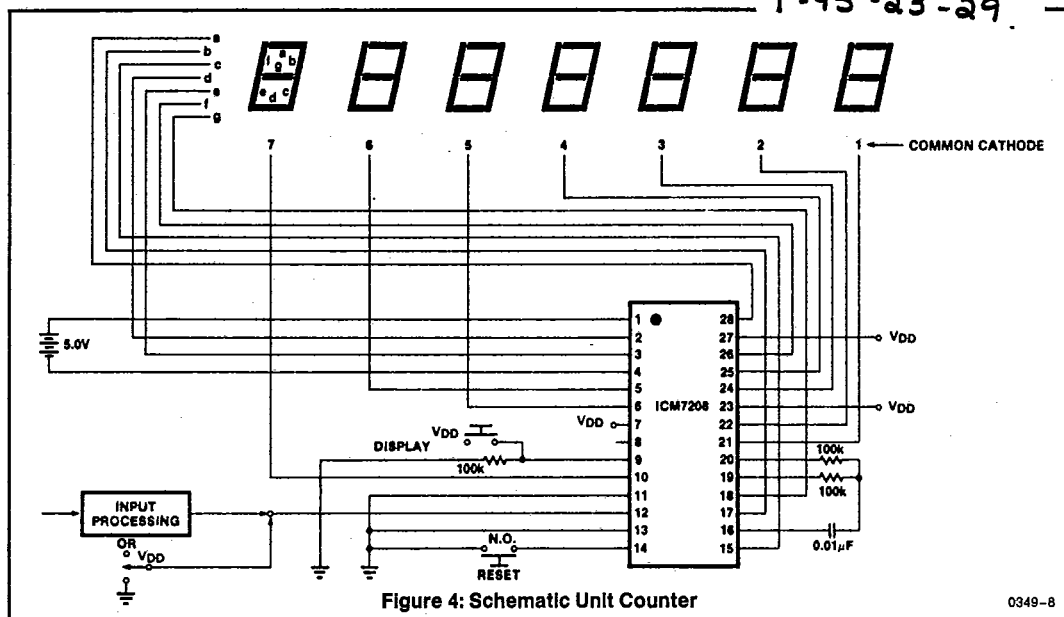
T-45-23-29

a
b
c
d
e
f
g

f g a b
e d c

7 6 5 4 3 2 1 ← COMMON CATHODE

5.0V

1 2 3 4 5 6 7 8 9 10 11 12 13 14
28 27 26 25 24 23 22 21 20 19 18 17 16 15

ICM7208

VDD
VDD
VDD
VDD
DISPLAY
100k
100k
100k
INPUT PROCESSING
OR
VDD
N.O.
RESET
0.01μF

Figure 4: Schematic Unit Counter

0349-8